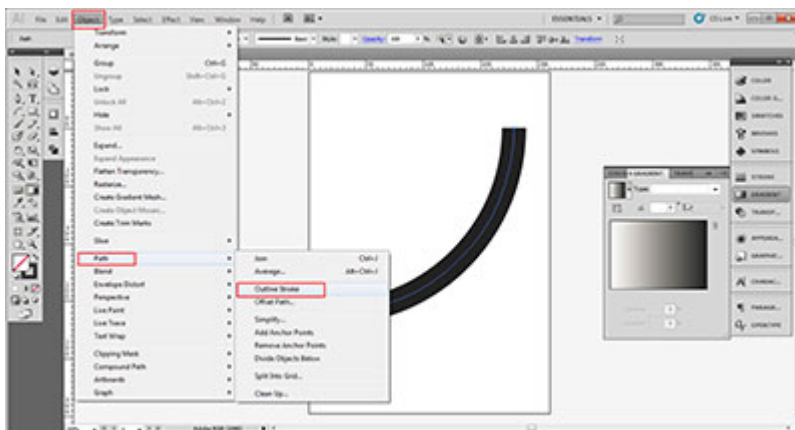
Ai File Edit Object Type Select Effect View Window Help

ESSENTIALS

Transform
Arrange

Group Ctrl+G
Ungroup Shift+Ctrl+G
Lock
Unlock All Alt+Ctrl+2
Hide
Show All Alt+Ctrl+3

Expand...
Expand Appearance
Flatten Transparency...
Rasterize...
Create Gradient Mesh...
Create Object Mosaic...
Create Trim Marks

Slice

Path
Blend
Envelope Distort
Perspective
Live Paint
Live Trace
Text Wrap

Clipping Mask
Compound Path
Artboards
Graph

Join Ctrl+J
Average... Alt+Ctrl+J
Outline Stroke
Offset Path...
Simplify...
Add Anchor Points
Remove Anchor Points
Divide Objects Below
Split Into Grid...
Clean Up...

COLOR
COLOR G...
SWATCHES
BRUSHES
SYMBOLS
STROKE
GRADIENT
TRANSP...
APPEARA...
GRAPHIC
CHARAC...
PARAGR...
OPENTYPE

Type: Linear